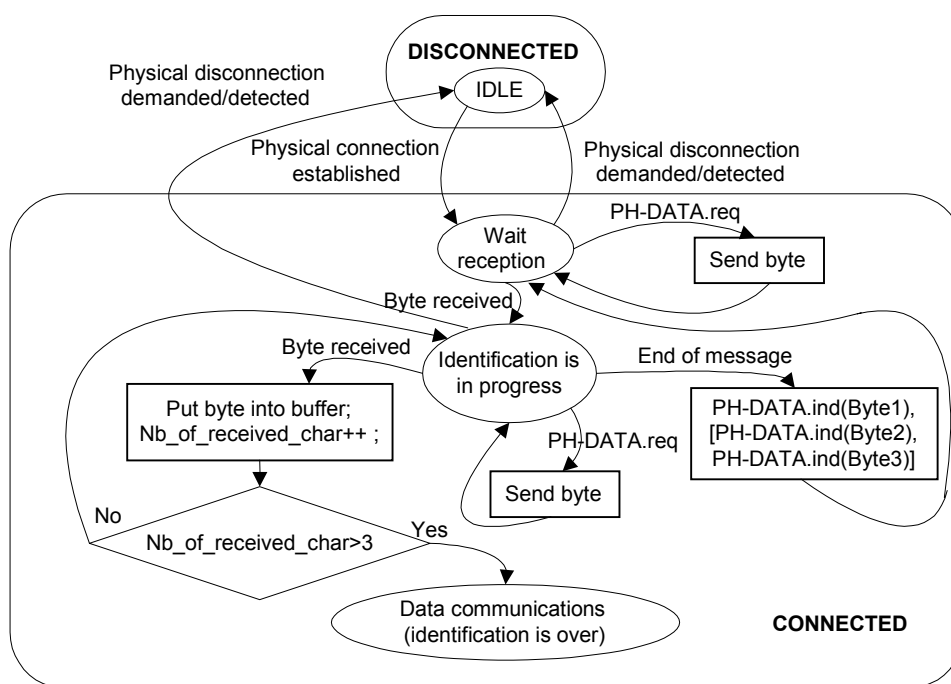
DISCONNECTED

IDLE

Physical disconnection demanded/detected

Physical connection established

Physical disconnection demanded/detected

PH-DATA.req

Wait reception

Send byte

Byte received

Byte received

Identification is in progress

End of message

Put byte into buffer; Nb_of_received_char++ ;

PH-DATA.ind(Byte1), [PH-DATA.ind(Byte2), PH-DATA.ind(Byte3)]

PH-DATA.req

Send byte

No

Yes

Nb_of_received_char>3

Data communications (identification is over)

CONNECTED